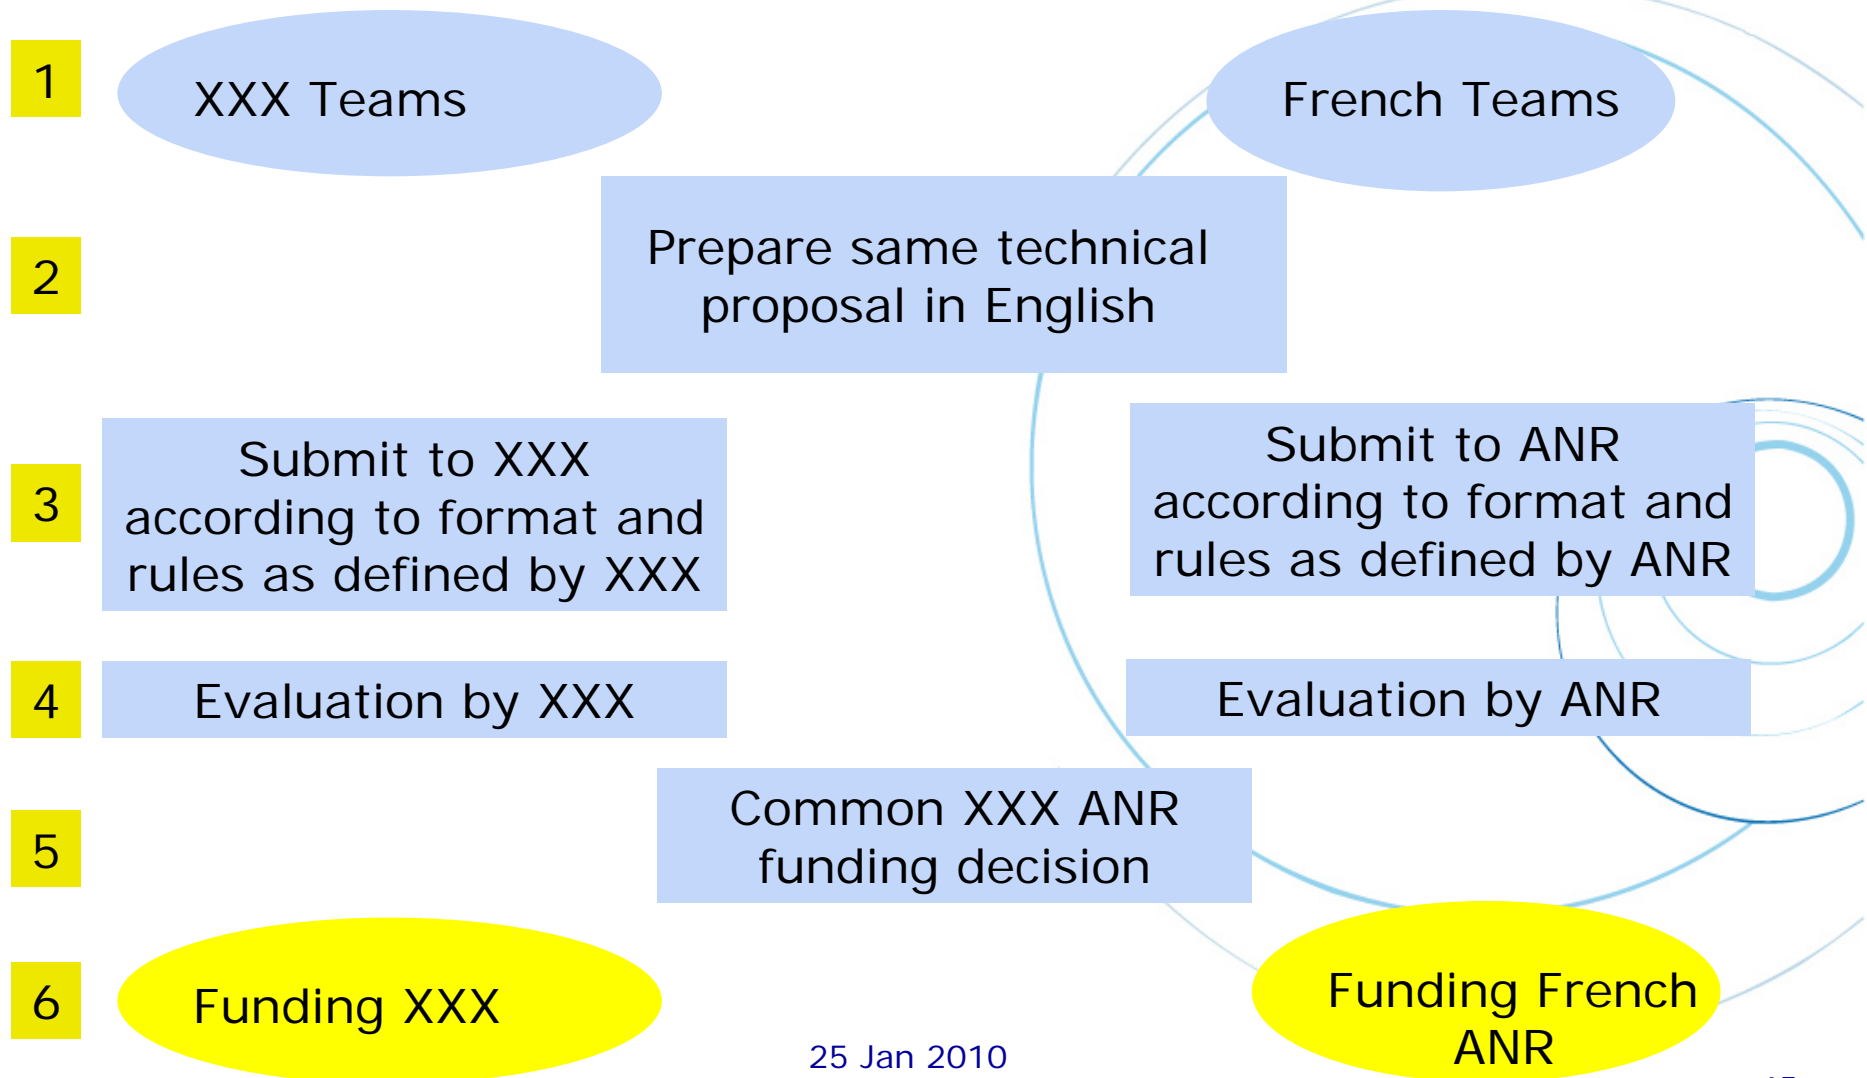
1

XXX Teams

French Teams

2

Prepare same technical proposal in English

3

Submit to XXX according to format and rules as defined by XXX

Submit to ANR according to format and rules as defined by ANR

4

Evaluation by XXX

Evaluation by ANR

5

Common XXX ANR funding decision

6

Funding XXX

Funding French ANR

25 Jan 2010